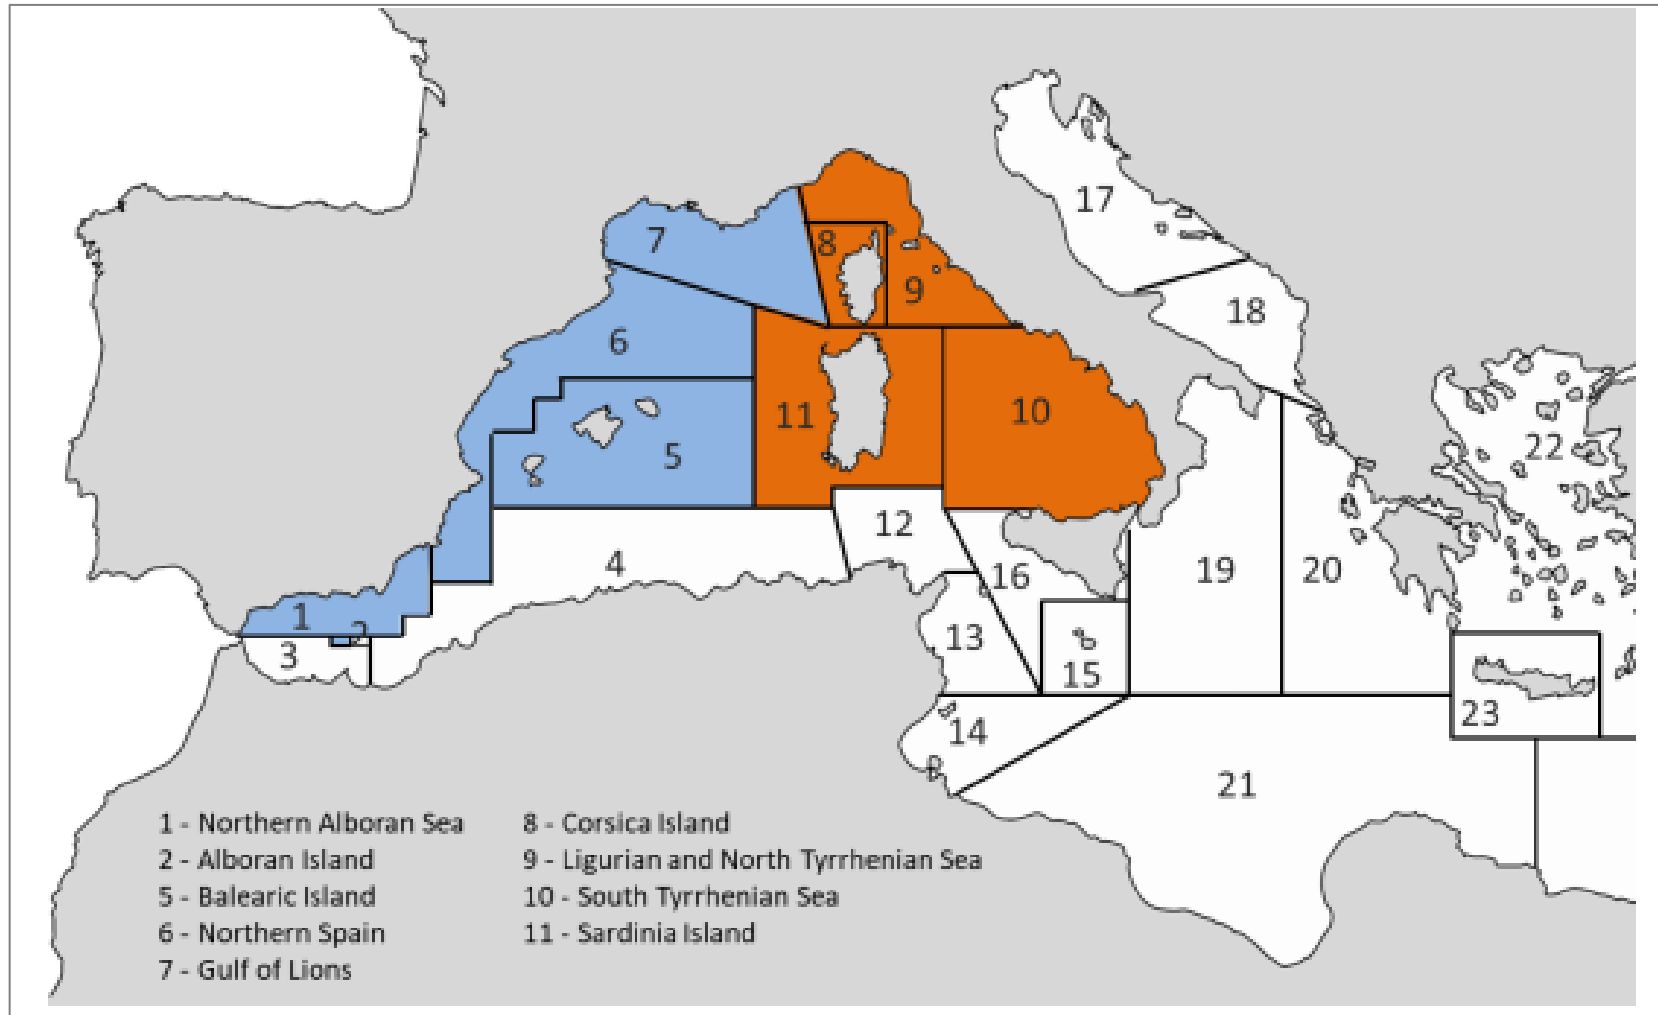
17
7
8
9
18
6
11
10
22
5
12
4
16
19
20
1
2
3
13
15
14
23
21

1 - Northern Alboran Sea
2 - Alboran Island
5 - Balearic Island
6 - Northern Spain
7 - Gulf of Lions

8 - Corsica Island
9 - Ligurian and North Tyrrhenian Sea
10 - South Tyrrhenian Sea
11 - Sardinia Island